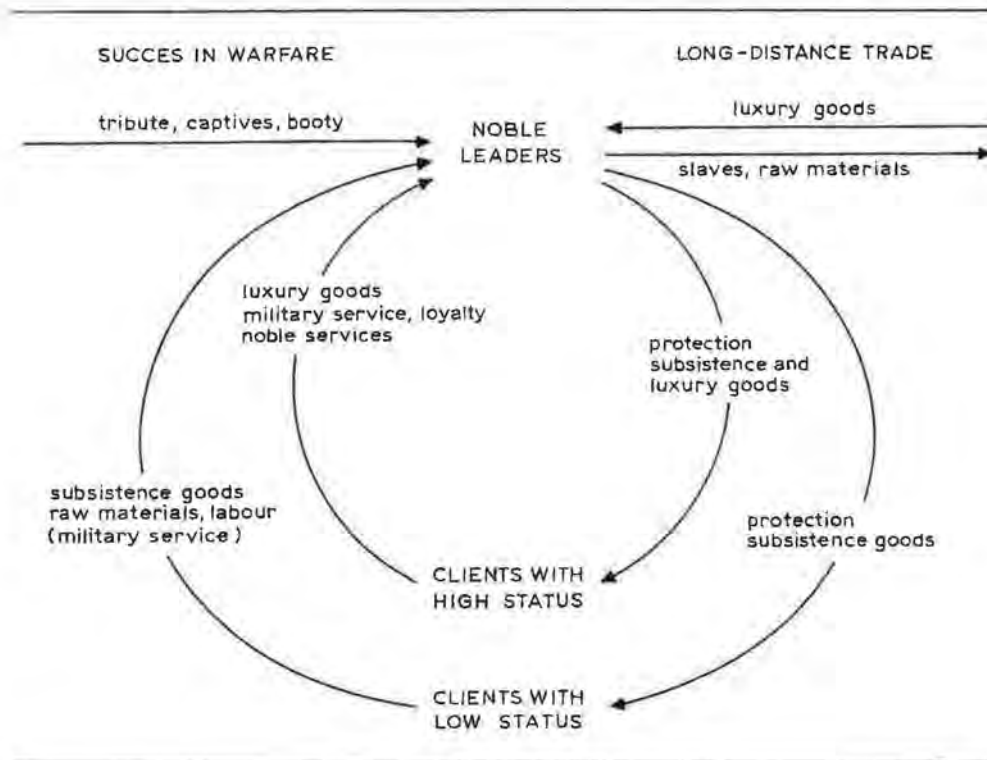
SUCCES IN WARFARE

LONG-DISTANCE TRADE

tribute, captives, booty

NOBLE LEADERS

luxury goods

slaves, raw materials

luxury goods military service, loyalty noble services

protection subsistence and luxury goods

subsistence goods raw materials, labour (military service)

protection subsistence goods

CLIENTS WITH HIGH STATUS

CLIENTS WITH LOW STATUS